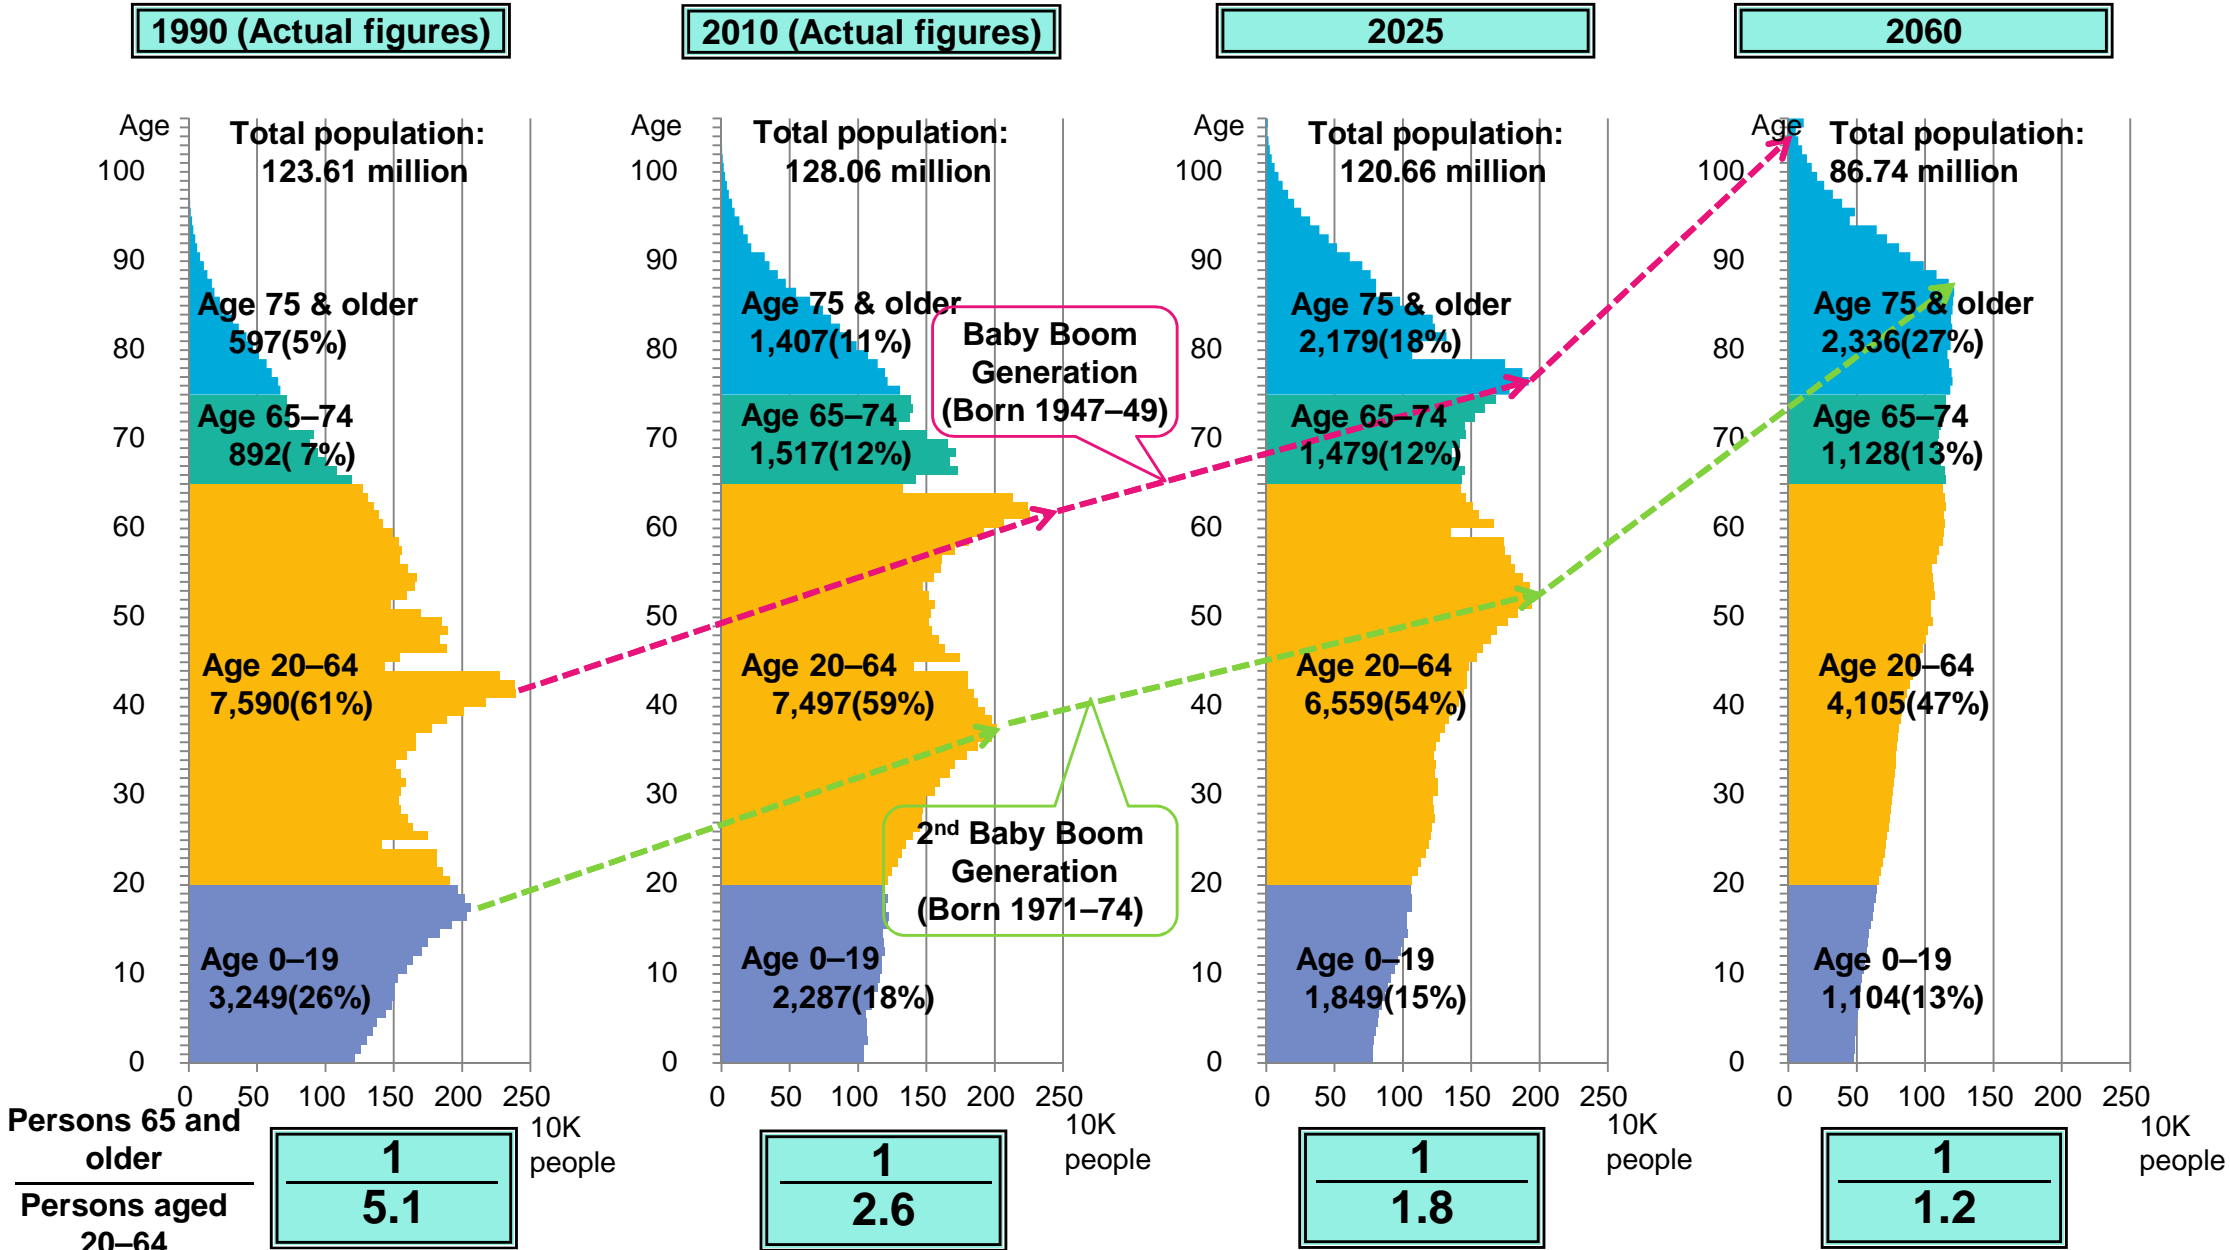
1990 (Actual figures)

2010 (Actual figures)

2025

2060

Age
100
90
80
70
60
50
40
30
20
10
0

Total population: 123.61 million

Age 75 & older 597(5%)

Age 65–74 892( 7%)

Age 20–64 7,590(61%)

Age 0–19 3,249(26%)

0 50 100 150 200 250

10K people

Age
100
90
80
70
60
50
40
30
20
10
0

Total population: 128.06 million

Age 75 & older 1,407(11%)

Age 65–74 1,517(12%)

Age 20–64 7,497(59%)

Age 0–19 2,287(18%)

0 50 100 150 200 250

10K people

Baby Boom Generation (Born 1947–49)

2$^{nd}$ Baby Boom Generation (Born 1971–74)

Age
100
90
80
70
60
50
40
30
20
10
0

Total population: 120.66 million

Age 75 & older 2,179(18%)

Age 65–74 1,479(12%)

Age 20–64 6,559(54%)

Age 0–19 1,849(15%)

0 50 100 150 200 250

10K people

Age
100
90
80
70
60
50
40
30
20
10
0

Total population: 86.74 million

Age 75 & older 2,336(27%)

Age 65–74 1,128(13%)

Age 20–64 4,105(47%)

Age 0–19 1,104(13%)

0 50 100 150 200 250

10K people

$\frac{\text{Persons 65 and older}}{\text{Persons aged 20–64}}$

$\frac{1}{5.1}$

$\frac{1}{2.6}$

$\frac{1}{1.8}$

$\frac{1}{1.2}$